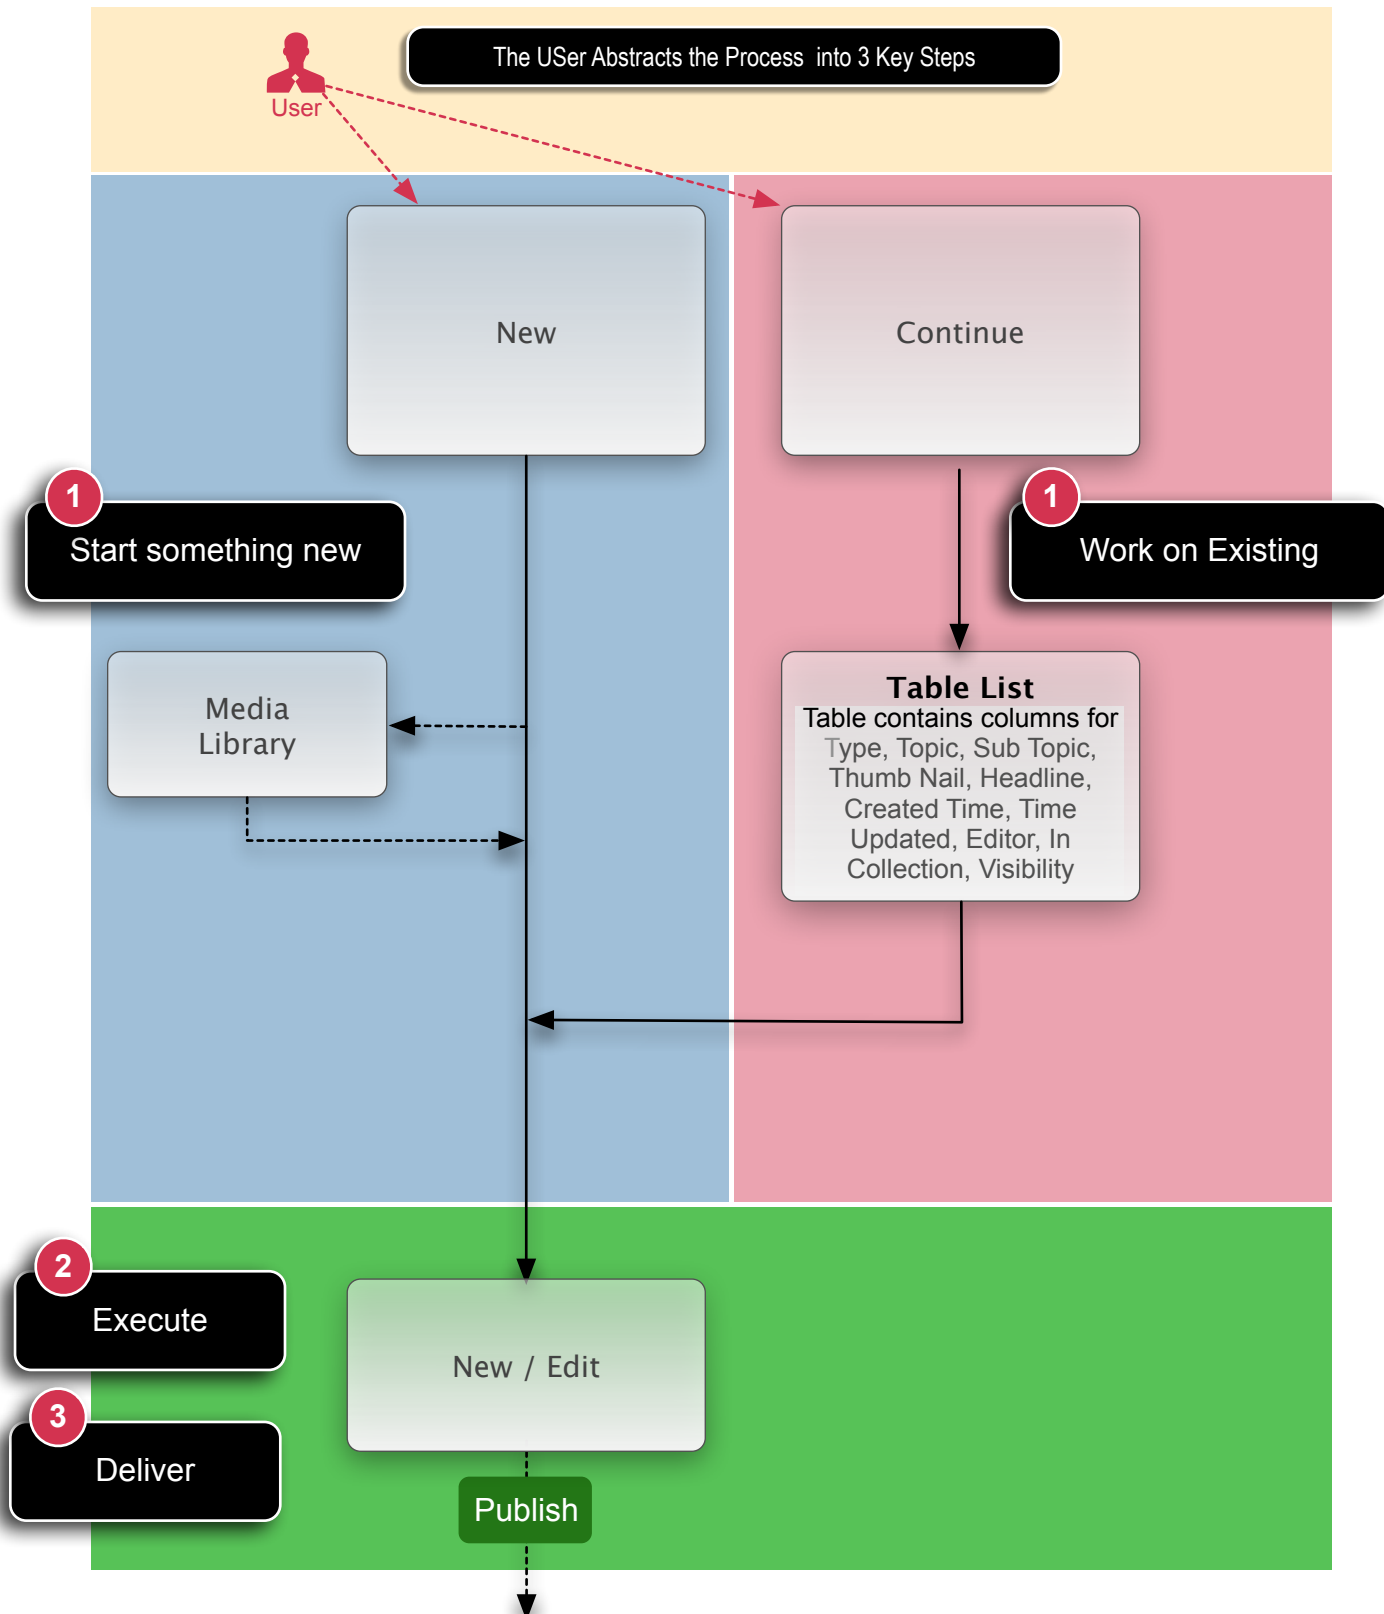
User

The USer Abstracts the Process into 3 Key Steps

New

Continue

1

Start something new

1

Work on Existing

Media Library

Table List
Table contains columns for Type, Topic, Sub Topic, Thumb Nail, Headline, Created Time, Time Updated, Editor, In Collection, Visibility

2

Execute

3

Deliver

New / Edit

Publish